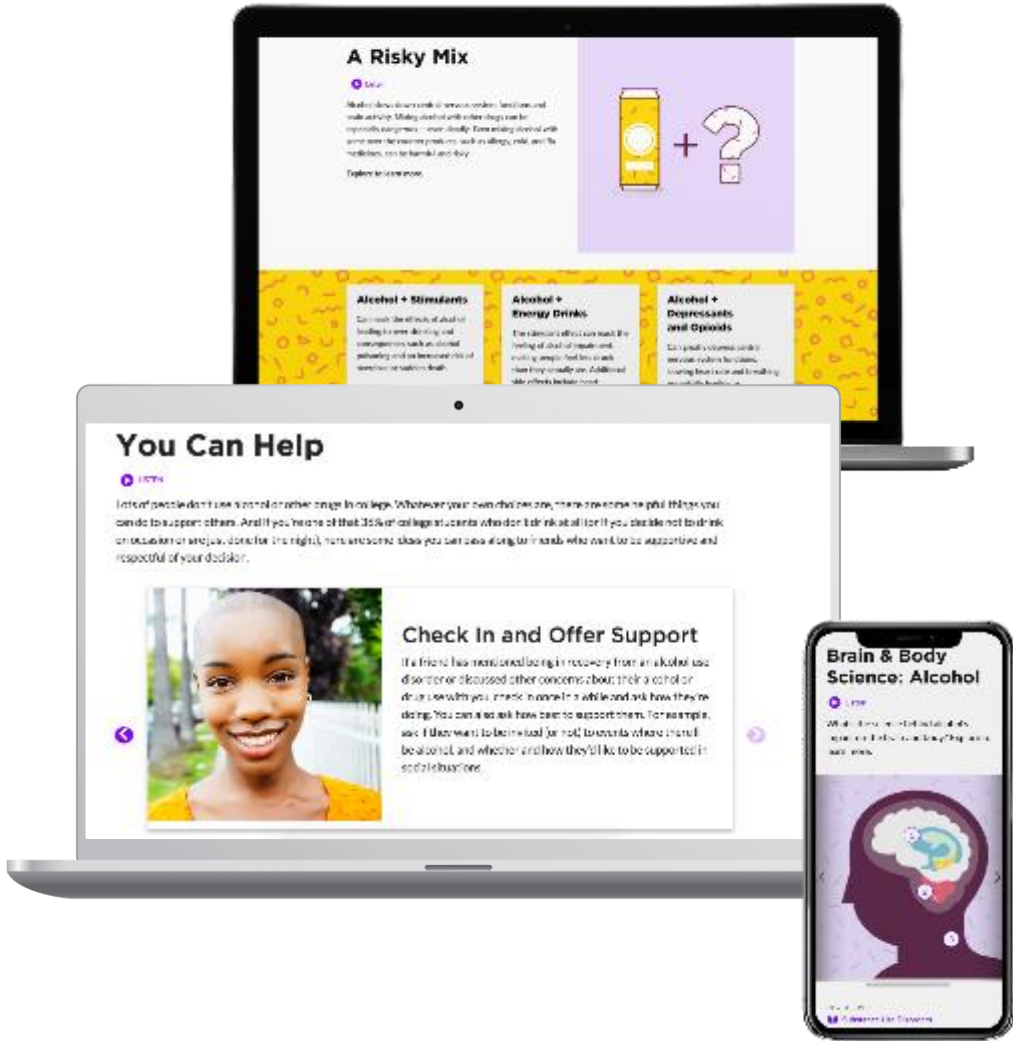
A Risky Mix

Listen

Alcohol slows down central nervous system functions and brain activity. Mixing alcohol with other drugs can be especially dangerous — even deadly. Even mixing alcohol with some over-the-counter products, such as allergy, cold, and flu medicines, can be harmful and risky.

Explore to learn more.

+

Alcohol + Stimulants

Can mask the effects of alcohol leading to over-drinking and consequences such as alcohol poisoning and an increased risk of overdose or sudden death.

Alcohol + Energy Drinks

The stimulant effect can mask the feeling of alcohol impairment, making people feel less drunk than they actually are. Additional side effects include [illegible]

Alcohol + Depressants and Opioids

Can greatly slow the central nervous system functions, causing low pulse and breathing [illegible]

You Can Help

Listen

Lots of people don't use alcohol or other drugs in college. Whatever your own choices are, there are some helpful things you can do to support others. And if you're one of that 35% of college students who don't drink at all (or if you decide not to drink on occasion or are just done for the night), here are some ideas you can pass along to friends who want to be supportive and respectful of your decision.

Check In and Offer Support

If a friend has mentioned being in recovery from an alcohol use disorder or discussed other concerns about their alcohol or drug use with you, check in once in a while and ask how they're doing. You can also ask how best to support them. For example, ask if they want to be invited (or not) to events where there'll be alcohol, and whether and how they'd like to be supported in social situations.

Brain & Body Science: Alcohol

Listen

What does alcohol do to a body? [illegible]

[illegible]